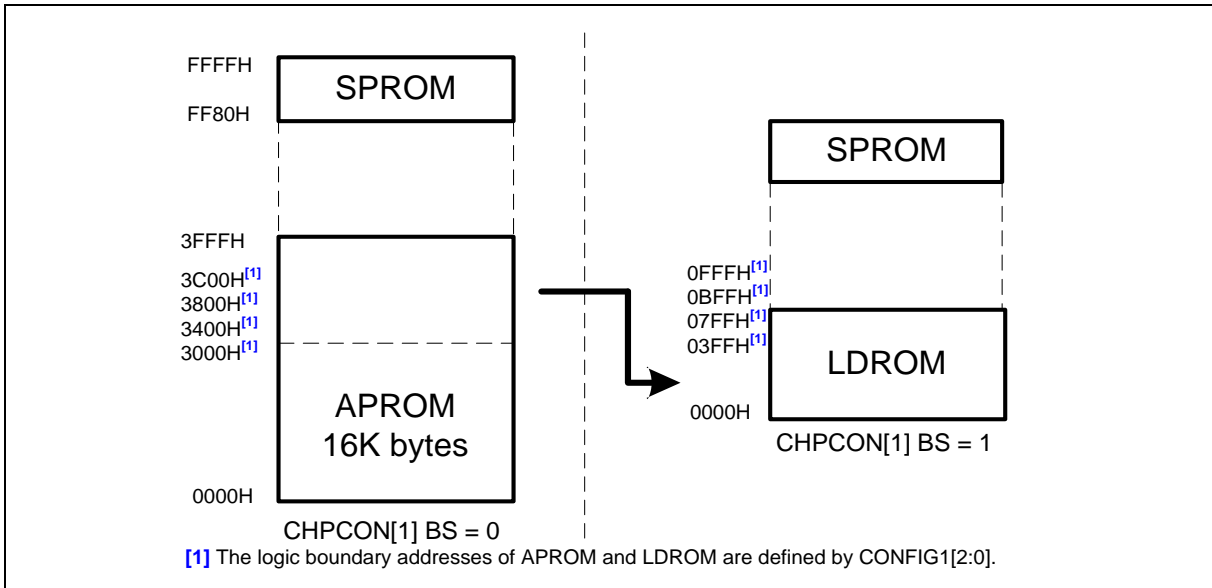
FFFFH
SPROM
FF80H

3FFFH
3C00H$^{[1]}$
3800H$^{[1]}$
3400H$^{[1]}$
3000H$^{[1]}$

APROM
16K bytes

0000H
CHPCON[1] BS = 0

SPROM

0FFFH$^{[1]}$
0BFFH$^{[1]}$
07FFH$^{[1]}$
03FFH$^{[1]}$
LDROM
0000H
CHPCON[1] BS = 1

[1] The logic boundary addresses of APROM and LDROM are defined by CONFIG1[2:0].